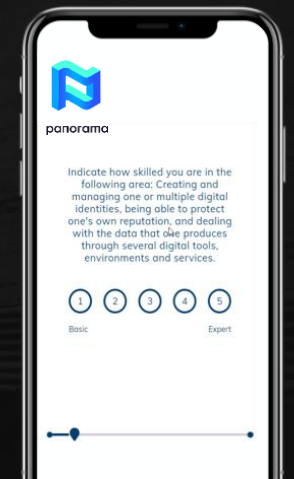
panorama

Indicate how skilled you are in the following area: Creating and managing one or multiple digital identities, being able to protect one's own reputation, and dealing with the data that one produces through several digital tools, environments and services.

1 2 3 4 5

Basic

Expert